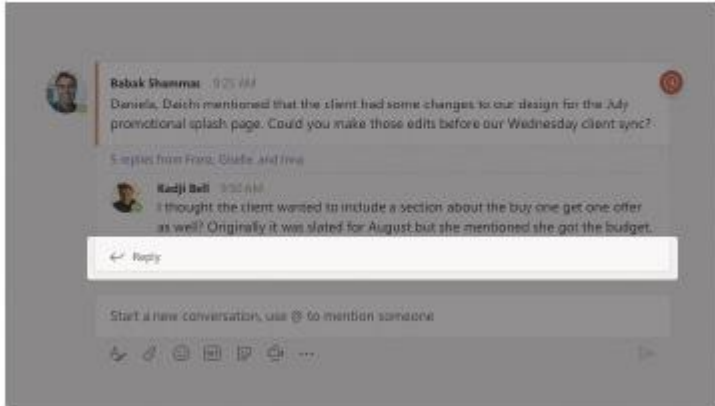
Babak Shammas 9:25 AM

Daniela, Daichi mentioned that the client had some changes to our design for the July promotional splash page. Could you make those edits before our Wednesday client sync?

5 replies from Franz, Giselle, and Inna

Kadji Bell 9:50 AM

I thought the client wanted to include a section about the buy one get one offer as well? Originally it was slated for August but she mentioned she got the budget.

Reply

Start a new conversation, use @ to mention someone